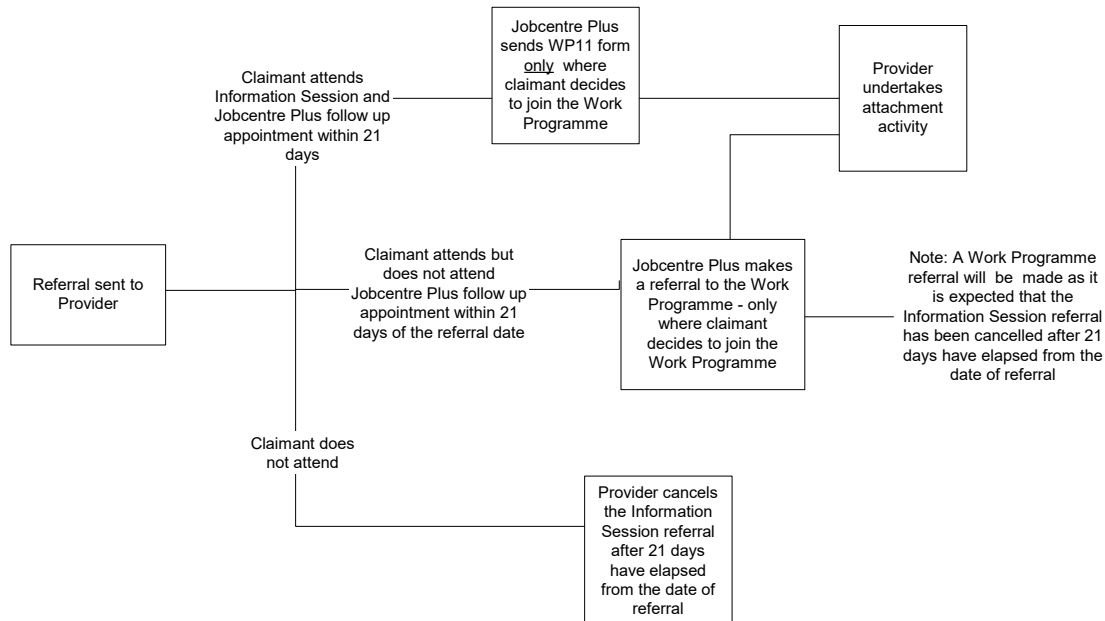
Referral sent to Provider

Claimant attends Information Session and Jobcentre Plus follow up appointment within 21 days

Jobcentre Plus sends WP11 form only where claimant decides to join the Work Programme

Provider undertakes attachment activity

Claimant attends but does not attend Jobcentre Plus follow up appointment within 21 days of the referral date

Jobcentre Plus makes a referral to the Work Programme - only where claimant decides to join the Work Programme

Note: A Work Programme referral will be made as it is expected that the Information Session referral has been cancelled after 21 days have elapsed from the date of referral

Claimant does not attend

Provider cancels the Information Session referral after 21 days have elapsed from the date of referral